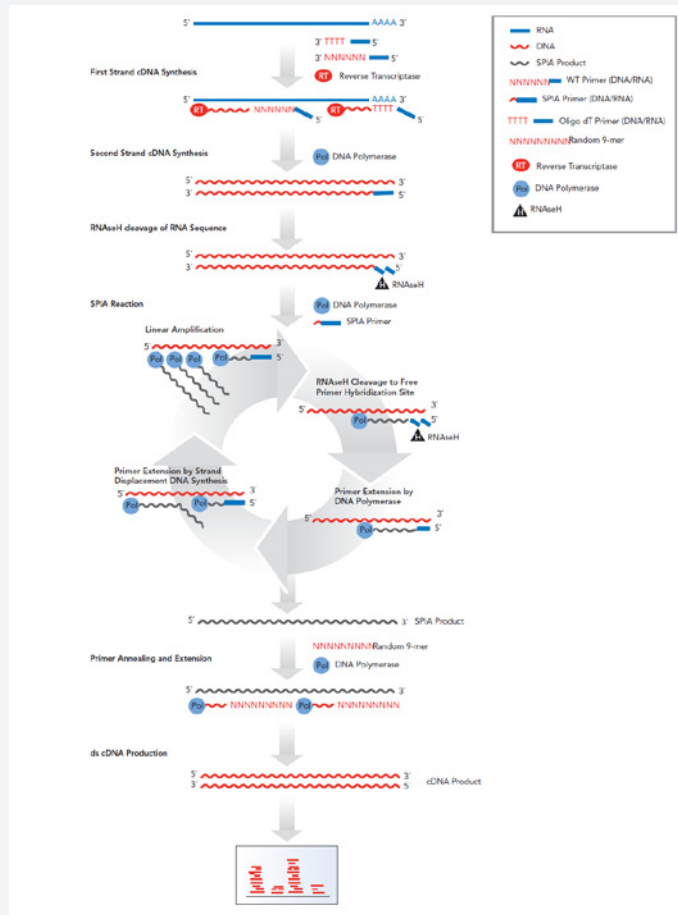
5' AAAA 3'

3' TTTT 5'

3' NNNNNN 5'

First Strand cDNA Synthesis

RT Reverse Transcriptase

5' AAAA 3'

RT NNNNNN 5' RT TTTT 5'

Second Strand cDNA Synthesis

Pol DNA Polymerase

5' 3'

3' 5'

RNAseH cleavage of RNA Sequence

5' 3'

3' 5'

RNAseH

SPIA Reaction

Pol DNA Polymerase

SPIA Primer

Linear Amplification

5' 3'

Pol Pol Pol Pol 5'

RNAseH Cleavage to Free Primer Hybridization Site

5' 3'

Pol 5'

RNAseH

Primer Extension by Strand Displacement DNA Synthesis

5' 3'

Pol Pol 5'

Primer Extension by DNA Polymerase

5' 3'

Pol 5'

5' 3' SPIA Product

NNNNNNNNNRandom 9-mer

Primer Annealing and Extension

Pol DNA Polymerase

5' 3'

Pol NNNNNNNNN Pol NNNNNNNNN

ds cDNA Production

5' 3'

3' 5'

cDNA Product

RNA

DNA

SPIA Product

NNNNNN WT Primer (DNA/RNA)

SPIA Primer (DNA/RNA)

TTTT Oligo dT Primer (DNA/RNA)

NNNNNNNNNRandom 9-mer

RT Reverse Transcriptase

Pol DNA Polymerase

RNAseH